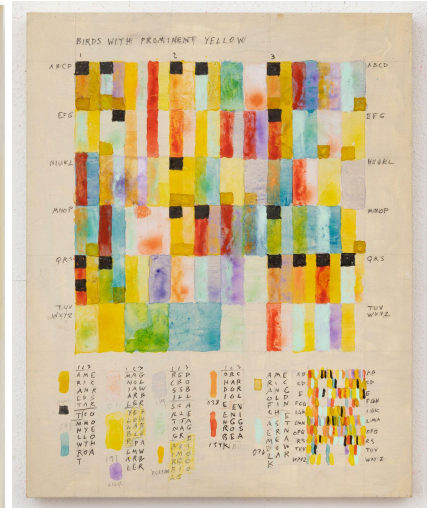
BIRDS WITH PROMINENT YELLOW

1 2 3

ABCD ABCD

EFG EFG

HIJKL HIJKL

MNOP MNOP

QRS QRS

TUV WXYZ TUV WXYZ

AME RIC AN GOL DFI NCH

MAG NOL IAW ARB LER

TIT WAR BLE

EVE NIN GGR OSB EAK

AME RIC AN GOL DFI NCH

AB CD EF GH IJKL MNOP QRS TUV WXYZ

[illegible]